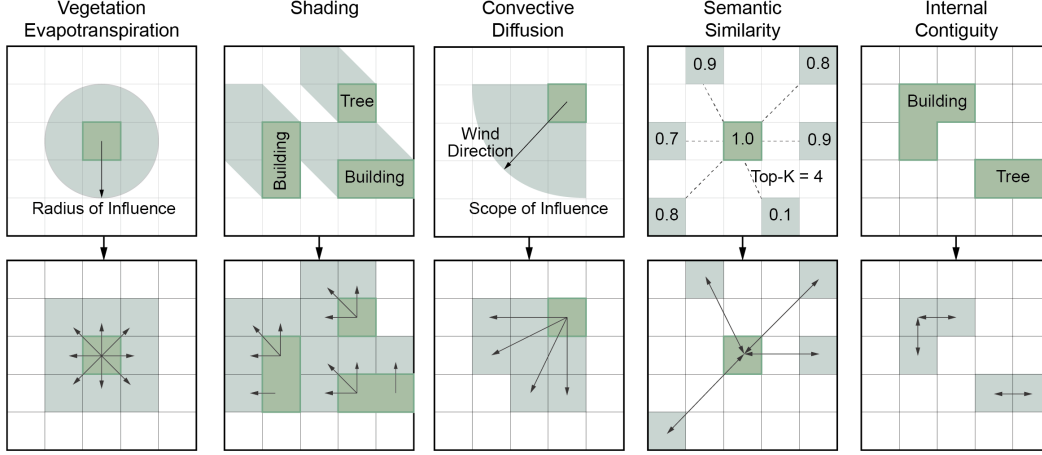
Vegetation Evapotranspiration

Radius of Influence

Shading

Tree

Building

Building

Convective Diffusion

Wind Direction

Scope of Influence

Semantic Similarity

0.9

0.8

0.7

1.0

0.9

Top-K = 4

0.8

0.1

Internal Contiguity

Building

Tree